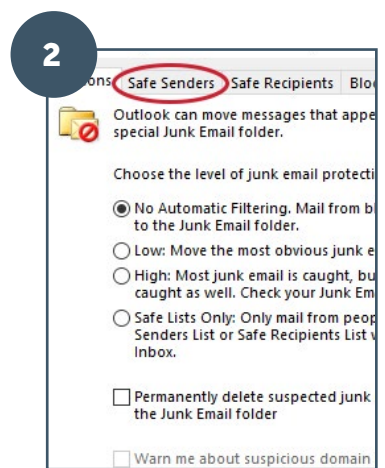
2

ons Safe Senders Safe Recipients Blo

Outlook can move messages that appe special Junk Email folder.

Choose the level of junk email protecti

No Automatic Filtering. Mail from b to the Junk Email folder.

Low: Move the most obvious junk e

High: Most junk email is caught, bu caught as well. Check your Junk Em

Safe Lists Only: Only mail from peop Senders List or Safe Recipients List v Inbox.

Permanently delete suspected junk the Junk Email folder

Warn me about suspicious domain